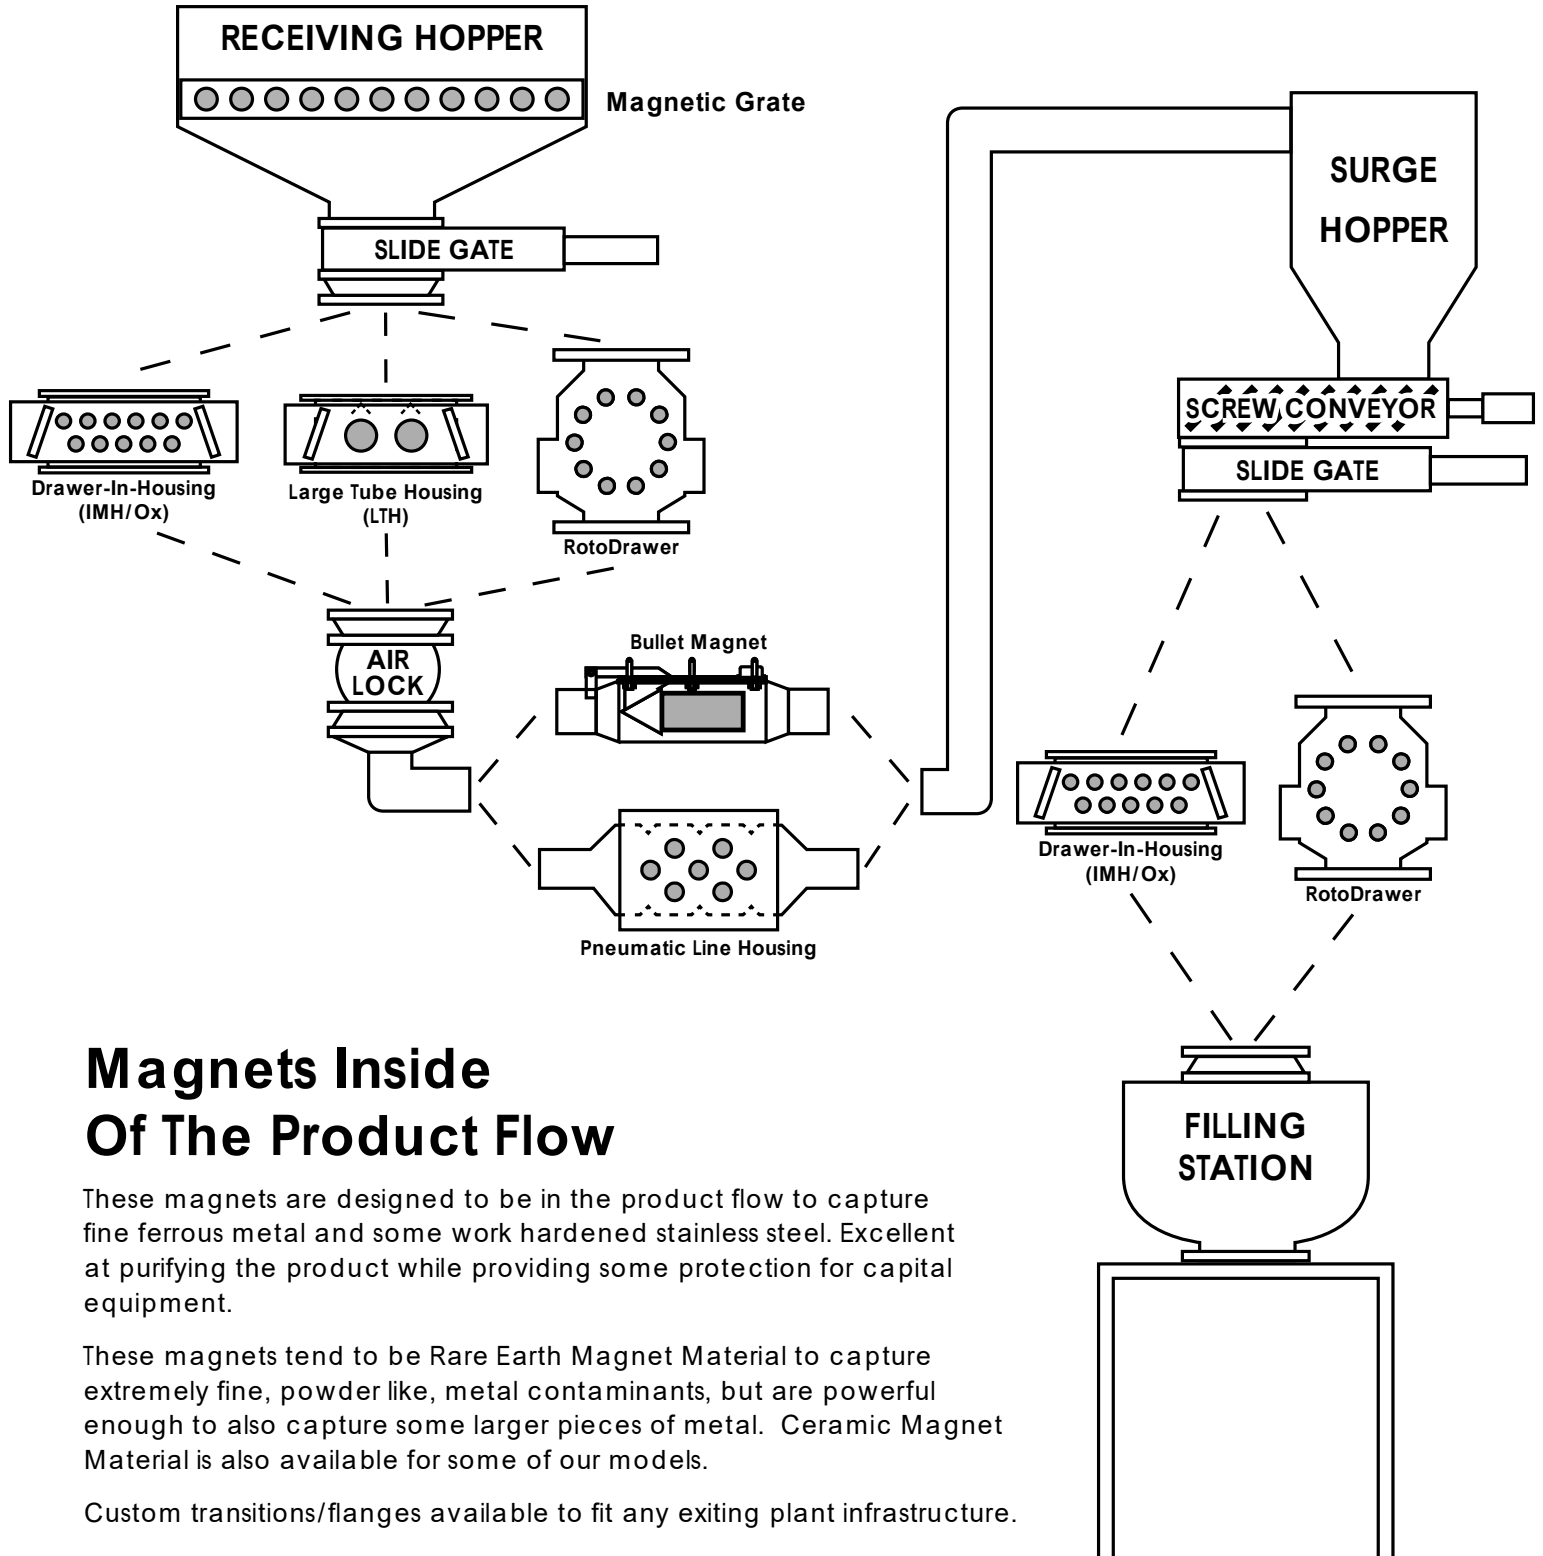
RECEIVING HOPPER

Magnetic Grate

SLIDE GATE

Drawer-In-Housing (IMH/Ox)

Large Tube Housing (LTH)

RotoDrawer

AIR LOCK

Bullet Magnet

Pneumatic Line Housing

SURGE HOPPER

SCREW CONVEYOR

SLIDE GATE

Drawer-In-Housing (IMH/Ox)

RotoDrawer

FILLING STATION

Magnets Inside Of The Product Flow

These magnets are designed to be in the product flow to capture fine ferrous metal and some work hardened stainless steel. Excellent at purifying the product while providing some protection for capital equipment.

These magnets tend to be Rare Earth Magnet Material to capture extremely fine, powder like, metal contaminants, but are powerful enough to also capture some larger pieces of metal. Ceramic Magnet Material is also available for some of our models.

Custom transitions/flanges available to fit any exiting plant infrastructure.